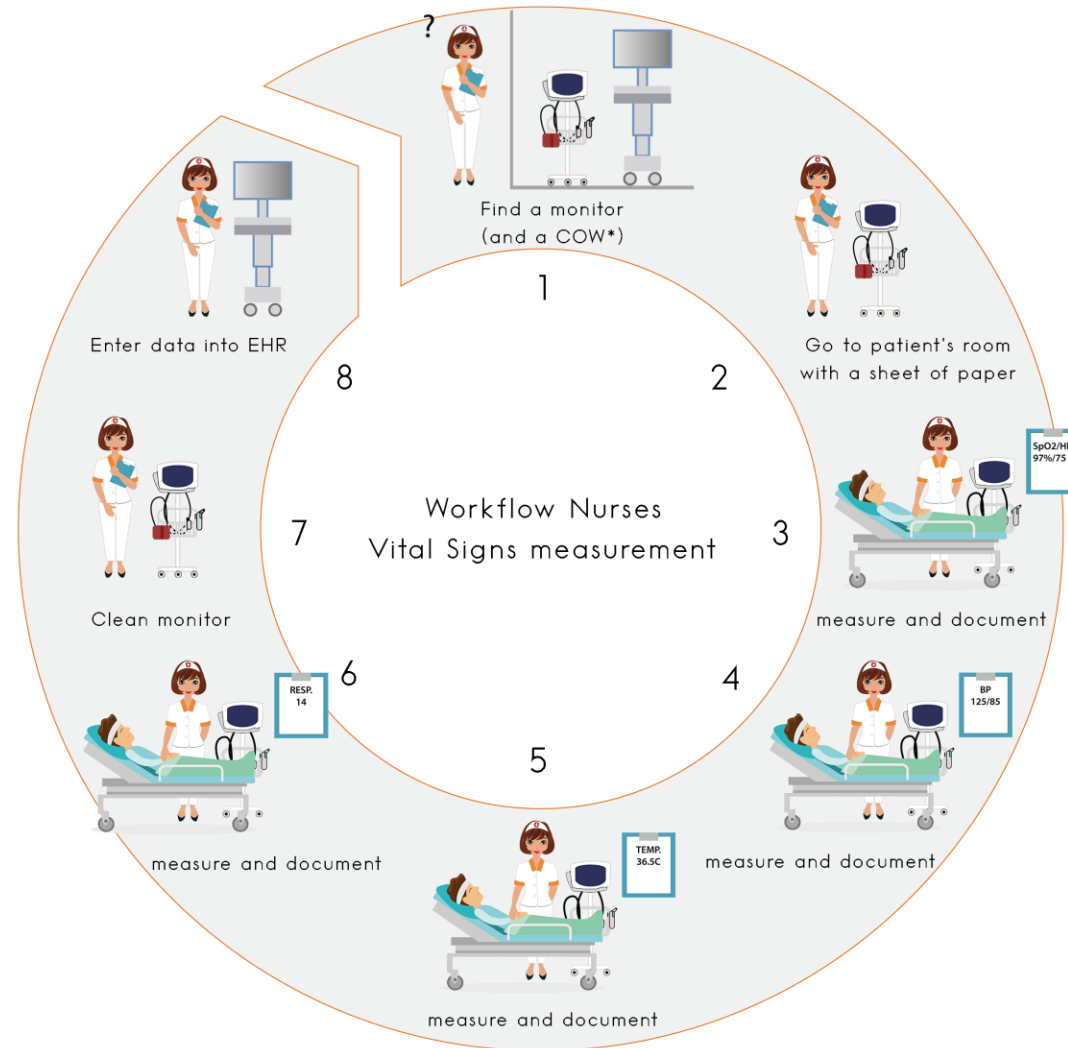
Workflow Nurses
Vital Signs measurement

?

Find a monitor
(and a COW*)

1

Go to patient's room
with a sheet of paper

2

SpO2/HR
97%/75

measure and document

3

BP
125/85

measure and document

4

TEMP.
36.5C

measure and document

5

RESP.
14

measure and document

6

Clean monitor

7

Enter data into EHR

8